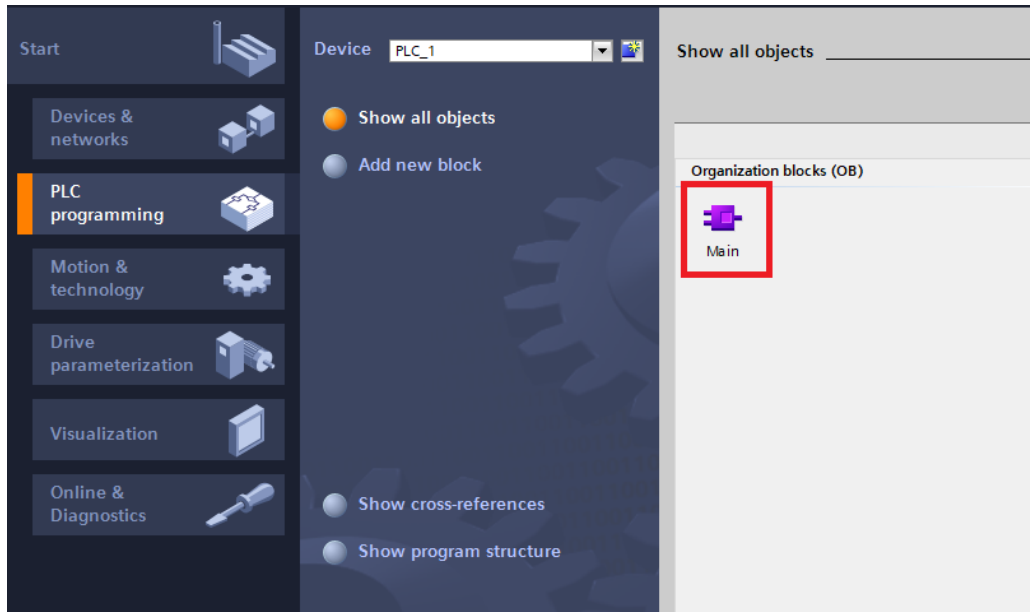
Start

Devices & networks

PLC programming

Motion & technology

Drive parameterization

Visualization

Online & Diagnostics

Device PLC_1

Show all objects

Add new block

Show cross-references

Show program structure

Show all objects

Organization blocks (OB)

Main